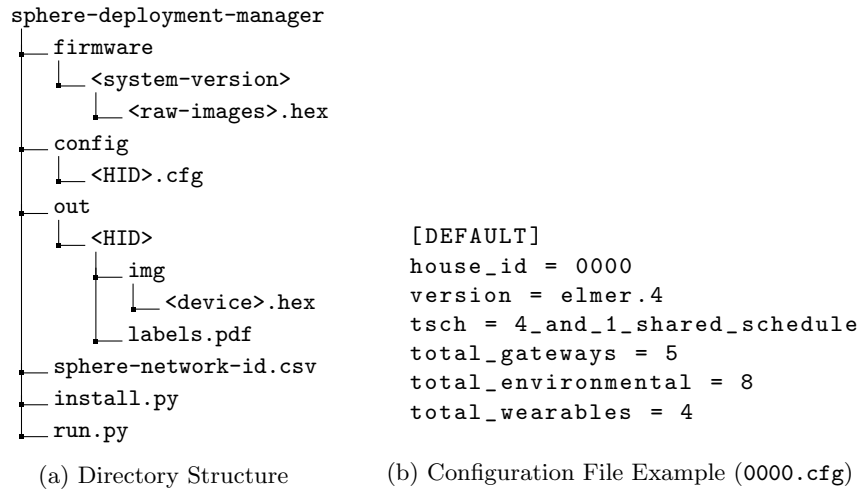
sphere-deployment-manager
firmware
<system-version>
<raw-images>.hex
config
<HID>.cfg
out
<HID>
img
<device>.hex
labels.pdf
sphere-network-id.csv
install.py
run.py

(a) Directory Structure

[DEFAULT]
house_id = 0000
version = elmer.4
tsch = 4_and_1_shared_schedule
total_gateways = 5
total_environmental = 8
total_wearables = 4

(b) Configuration File Example (0000.cfg)